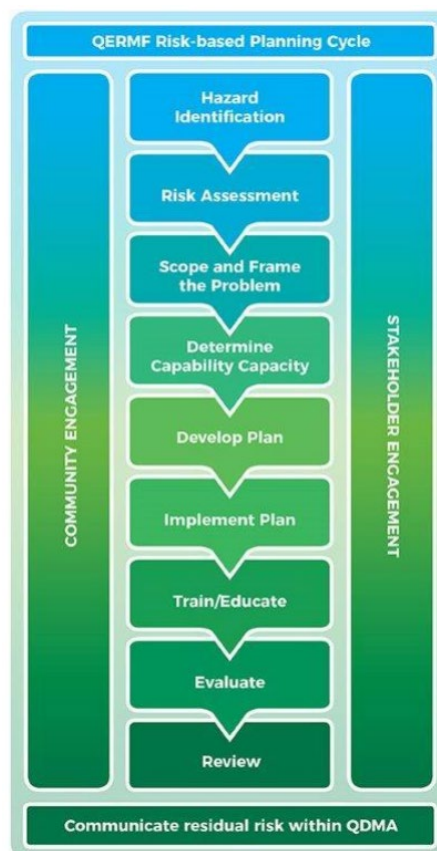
QERMF Risk-based Planning Cycle

COMMUNITY ENGAGEMENT

Hazard Identification

Risk Assessment

Scope and Frame the Problem

Determine Capability Capacity

Develop Plan

Implement Plan

Train/Educate

Evaluate

Review

STAKEHOLDER ENGAGEMENT

Communicate residual risk within QDMA